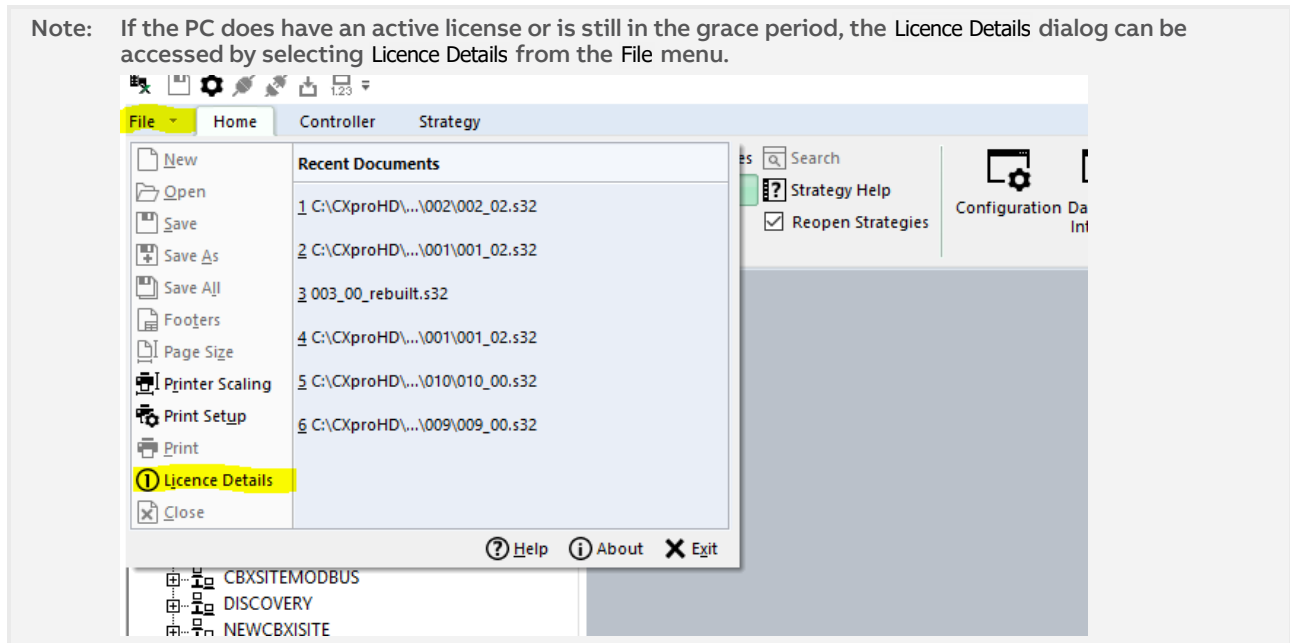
Note: If the PC does have an active license or is still in the grace period, the Licence Details dialog can be accessed by selecting Licence Details from the File menu.

File Home Controller Strategy

New
Open
Save
Save As
Save All
Footers
Page Size
Printer Scaling
Print Setup
Print
Licence Details
Close

Recent Documents
1 C:\CXproHD\...\002\002_02.s32
2 C:\CXproHD\...\001\001_02.s32
3 003_00_rebuilt.s32
4 C:\CXproHD\...\001\001_02.s32
5 C:\CXproHD\...\010\010_00.s32
6 C:\CXproHD\...\009\009_00.s32

Help About Exit

es Search
Strategy Help
Reopen Strategies
Configuration Da
Inf

CBXSITEMODBUS
DISCOVERY
NEWCBXISITE